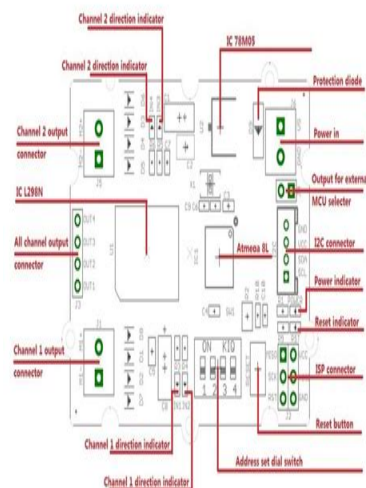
Channel 2 direction indicator

Channel 2 direction indicator

IC 78M05

Protection diode

Channel 2 output connector

Power in

Output for external MCU selecter

IC L298N

I2C connector

All channel output connector

Atmega 8L

Power indicator

Reset indicator

Channel 1 output connector

ISP connector

Reset button

Channel 1 direction indicator

Address set dial switch

Channel 1 direction indicator

OUT4
OUT3
OUT2
OUT1

GND
VCC
SDA
SCL

ON
KE
1 2 3 4

RESET
SCK
MISO
VCC
MOSI
GND